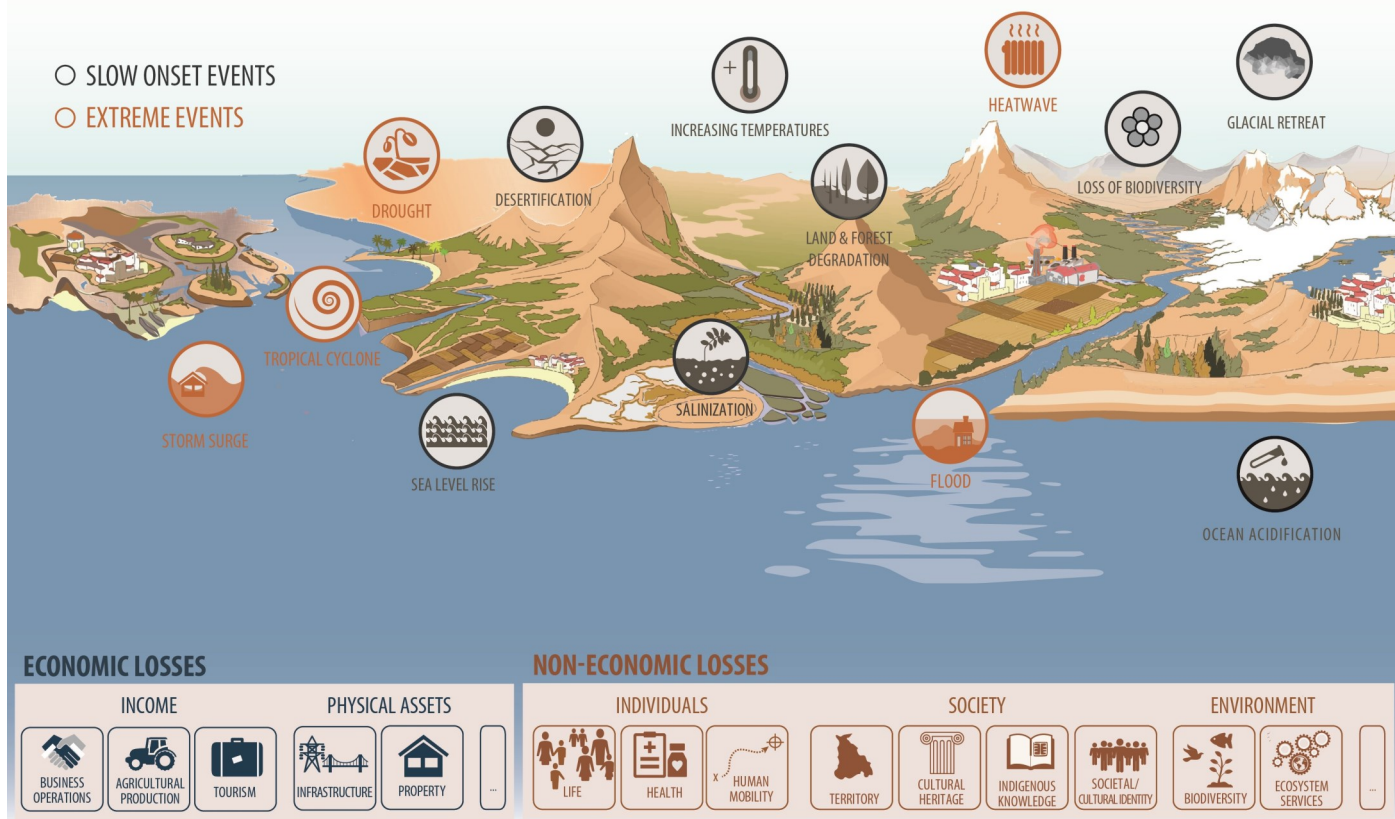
SLOW ONSET EVENTS
EXTREME EVENTS

DROUGHT
DESERTIFICATION
INCREASING TEMPERATURES
HEATWAVE
GLACIAL RETREAT
LOSS OF BIODIVERSITY
LAND & FOREST DEGRADATION
TROPICAL CYCLONE
STORM SURGE
SALINIZATION
SEA LEVEL RISE
FLOOD
OCEAN ACIDIFICATION

ECONOMIC LOSSES

INCOME
BUSINESS OPERATIONS
AGRICULTURAL PRODUCTION
TOURISM

PHYSICAL ASSETS
INFRASTRUCTURE
PROPERTY
...

NON-ECONOMIC LOSSES

INDIVIDUALS
LIFE
HEALTH
HUMAN MOBILITY

SOCIETY
TERRITORY
CULTURAL HERITAGE
INDIGENOUS KNOWLEDGE
SOCIETAL/ CULTURAL IDENTITY

ENVIRONMENT
BIODIVERSITY
ECOSYSTEM SERVICES
...